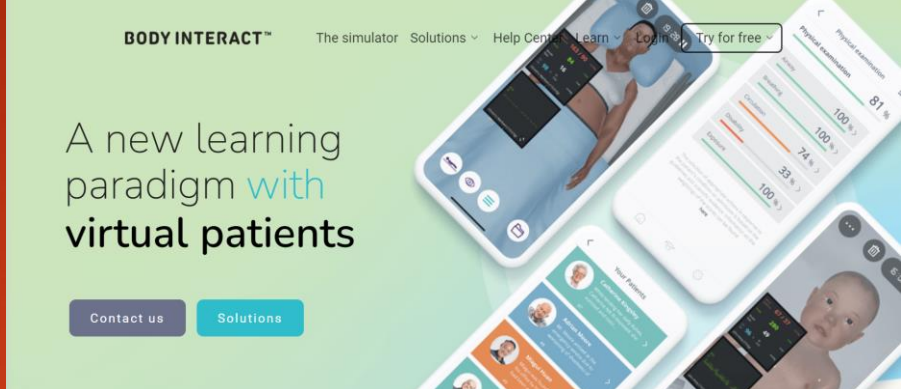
BODY INTERACT™

The simulator Solutions Help Center Learn Login Try for free

A new learning paradigm with virtual patients

Contact us Solutions

Physical examination
81 %
100 %
100 %
74 %
33 %
100 %

Your Patients